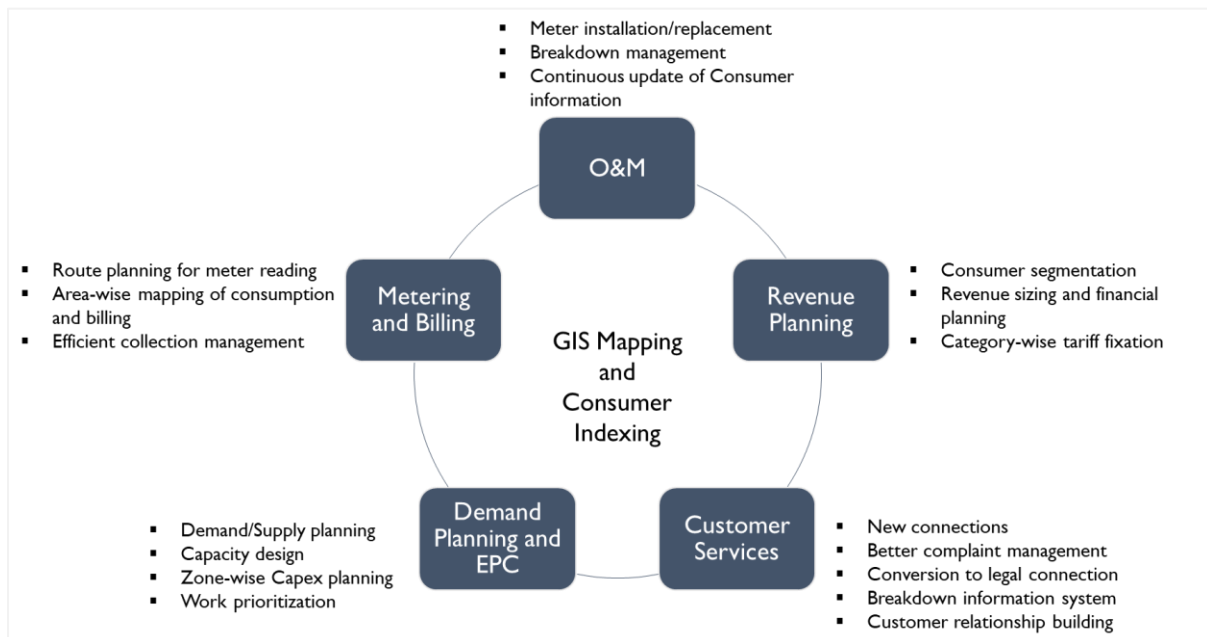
- Meter installation/replacement
- Breakdown management
- Continuous update of Consumer information

O&M

- Route planning for meter reading
- Area-wise mapping of consumption and billing
- Efficient collection management

Metering and Billing

Revenue Planning

- Consumer segmentation
- Revenue sizing and financial planning
- Category-wise tariff fixation

GIS Mapping and Consumer Indexing

- Demand/Supply planning
- Capacity design
- Zone-wise Capex planning
- Work prioritization

Demand Planning and EPC

Customer Services

- New connections
- Better complaint management
- Conversion to legal connection
- Breakdown information system
- Customer relationship building